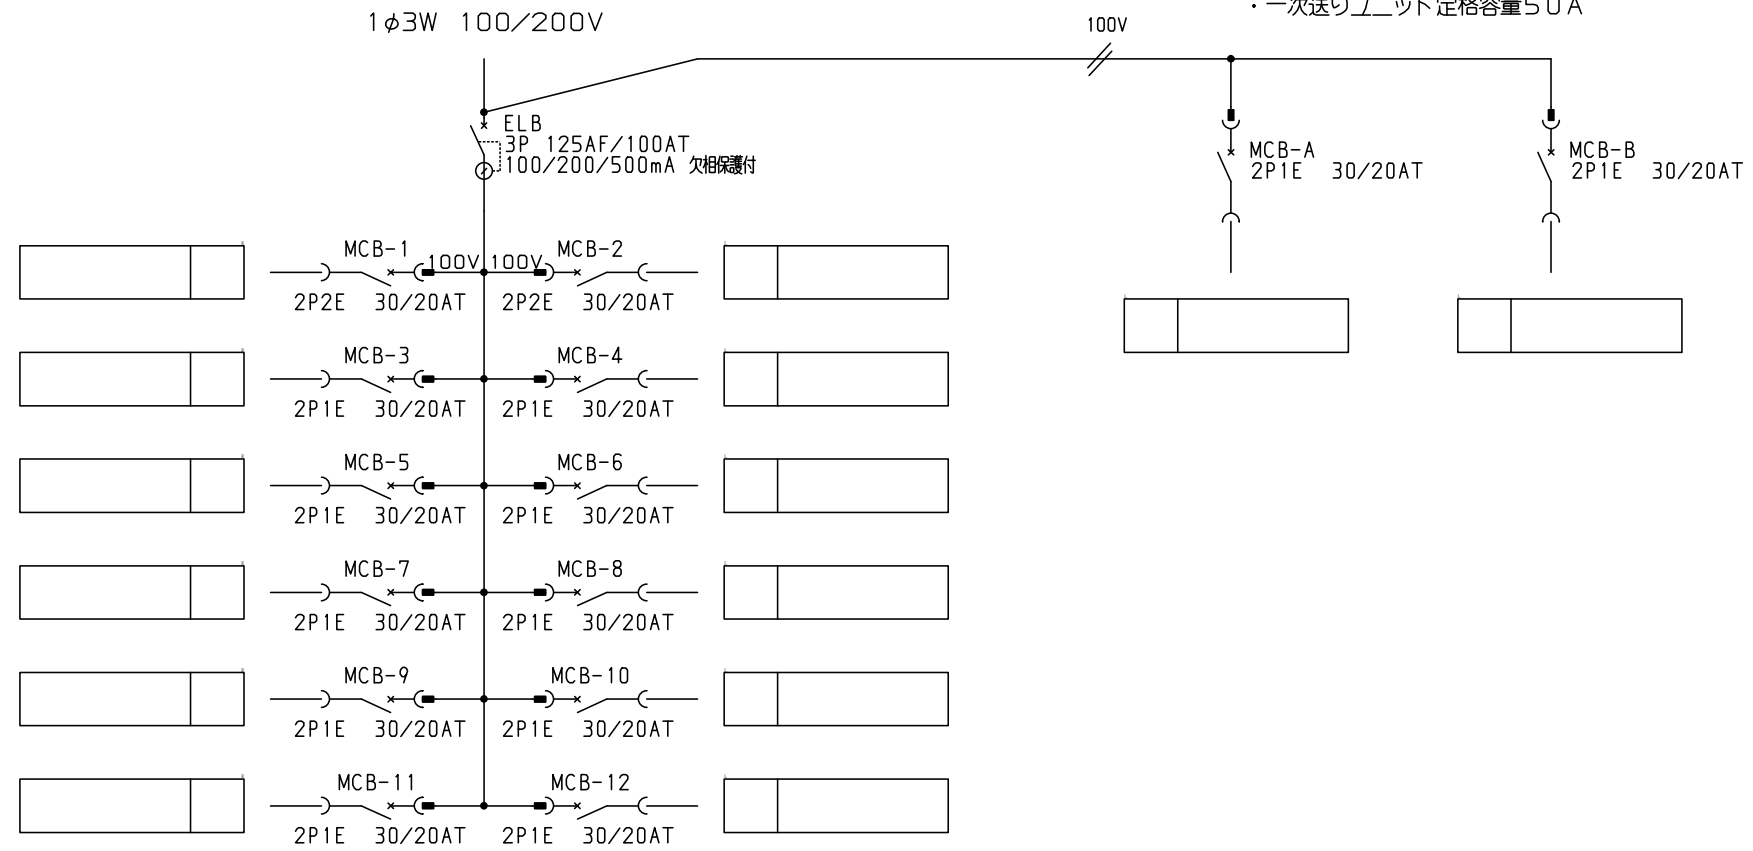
・一次送りユニット定格容量50A

1$\phi$3W 100/200V

100V

ELB
3P 125AF/100AT
100/200/500mA 欠相保護付

MCB-A
2P1E 30/20AT

MCB-B
2P1E 30/20AT

MCB-1
100V
2P2E 30/20AT

100V
MCB-2
2P2E 30/20AT

MCB-3
2P1E 30/20AT

MCB-4
2P1E 30/20AT

MCB-5
2P1E 30/20AT

MCB-6
2P1E 30/20AT

MCB-7
2P1E 30/20AT

MCB-8
2P1E 30/20AT

MCB-9
2P1E 30/20AT

MCB-10
2P1E 30/20AT

MCB-11
2P1E 30/20AT

MCB-12
2P1E 30/20AT